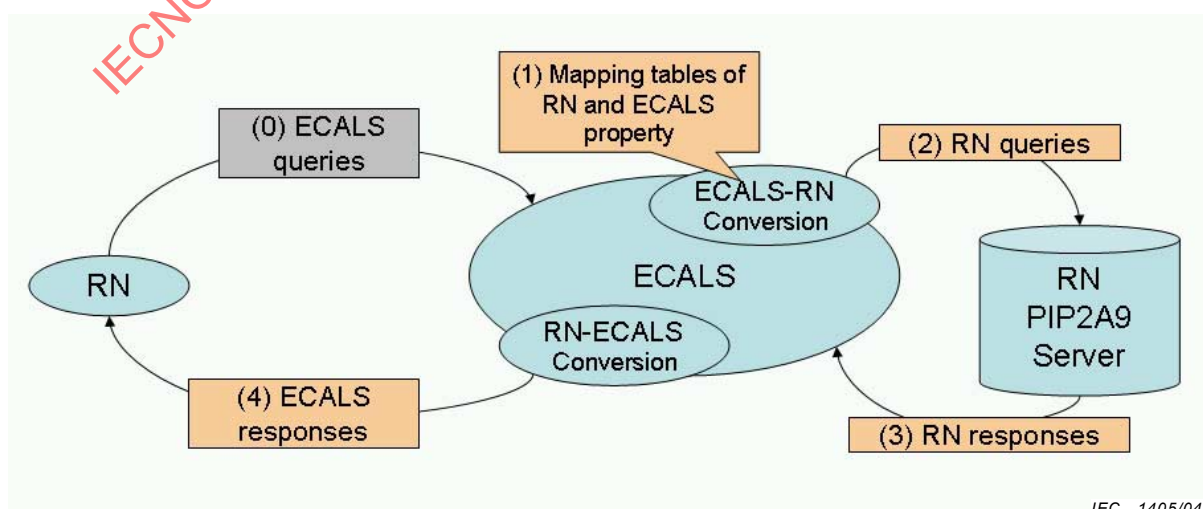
IECNO

(1) Mapping tables of RN and ECALS property

(0) ECALS queries

(2) RN queries

ECALS-RN Conversion

RN

ECALS

RN PIP2A9 Server

RN-ECALS Conversion

(4) ECALS responses

(3) RN responses

IEC 1405/04